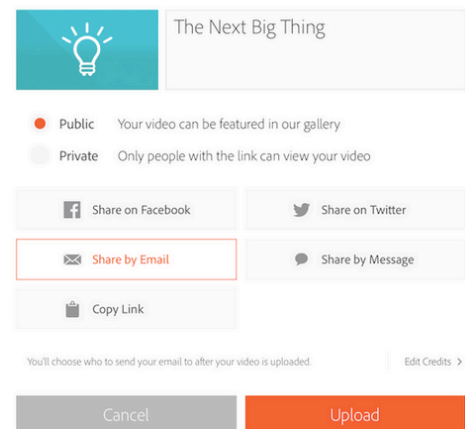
The Next Big Thing

Public Your video can be featured in our gallery

Private Only people with the link can view your video

Share on Facebook

Share on Twitter

Share by Email

Share by Message

Copy Link

You'll choose who to send your email to after your video is uploaded.

Edit Credits >

Cancel

Upload